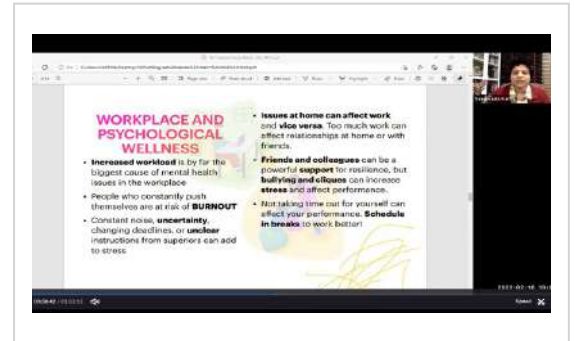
WORKPLACE AND PSYCHOLOGICAL WELLNESS

• Increased workload is by far the biggest cause of mental health issues in the workplace

• People who constantly push themselves are at risk of BURNOUT

• Constant noise, uncertainty, changing deadlines, or unclear instructions from superiors can add to stress.

• Issues at home can affect work and vice versa. Too much work can affect relationships at home or with friends.

• Friends and colleagues can be a powerful support for resilience, but bullying and cliques can increase stress and affect performance.

• Not taking time out for yourself can affect your performance. Schedule in breaks to work better!

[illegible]

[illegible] / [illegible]

Speed